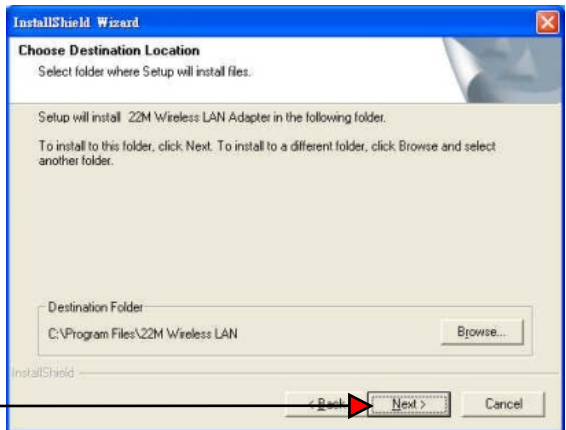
InstallShield Wizard

Choose Destination Location

Select folder where Setup will install files.

Setup will install 22M Wireless LAN Adapter in the following folder.

To install to this folder, click Next. To install to a different folder, click Browse and select another folder.

Destination Folder

C:\Program Files\22M Wireless LAN

Browse...

InstallShield

< Back

Next >

Cancel